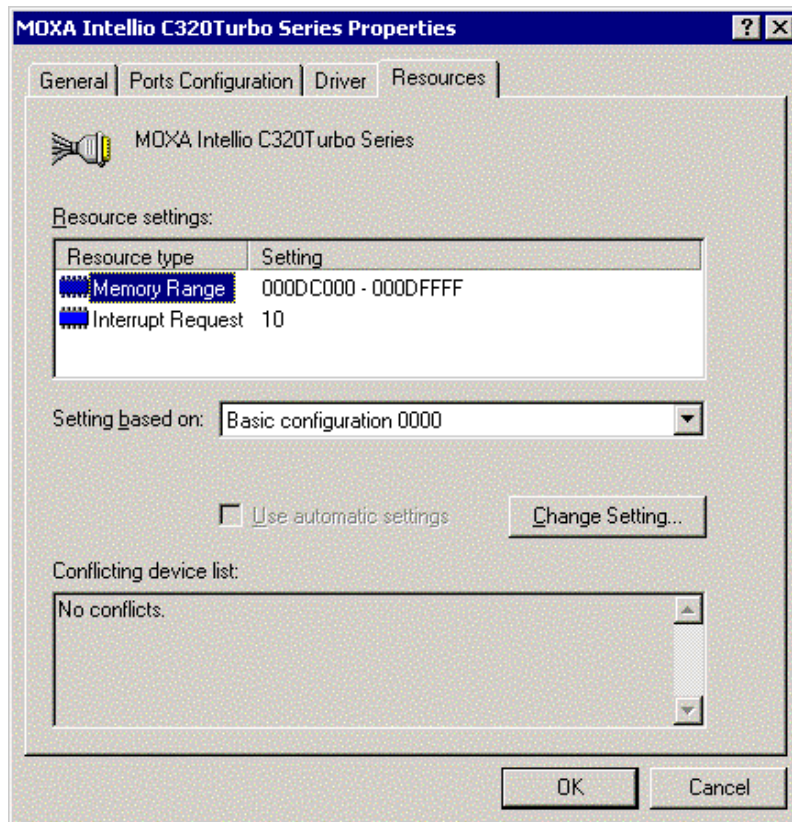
MOXA Intellio C320Turbo Series Properties

? X

General | Ports Configuration | Driver | Resources

MOXA Intellio C320Turbo Series

Resource settings:

| Resource type | Setting |
|---|---|
| Memory Range | 000DC000 - 000DFFFF |
| Interrupt Request | 10 |

Setting based on: Basic configuration 0000

Use automatic settings

Change Setting...

Conflicting device list:

No conflicts.

OK

Cancel